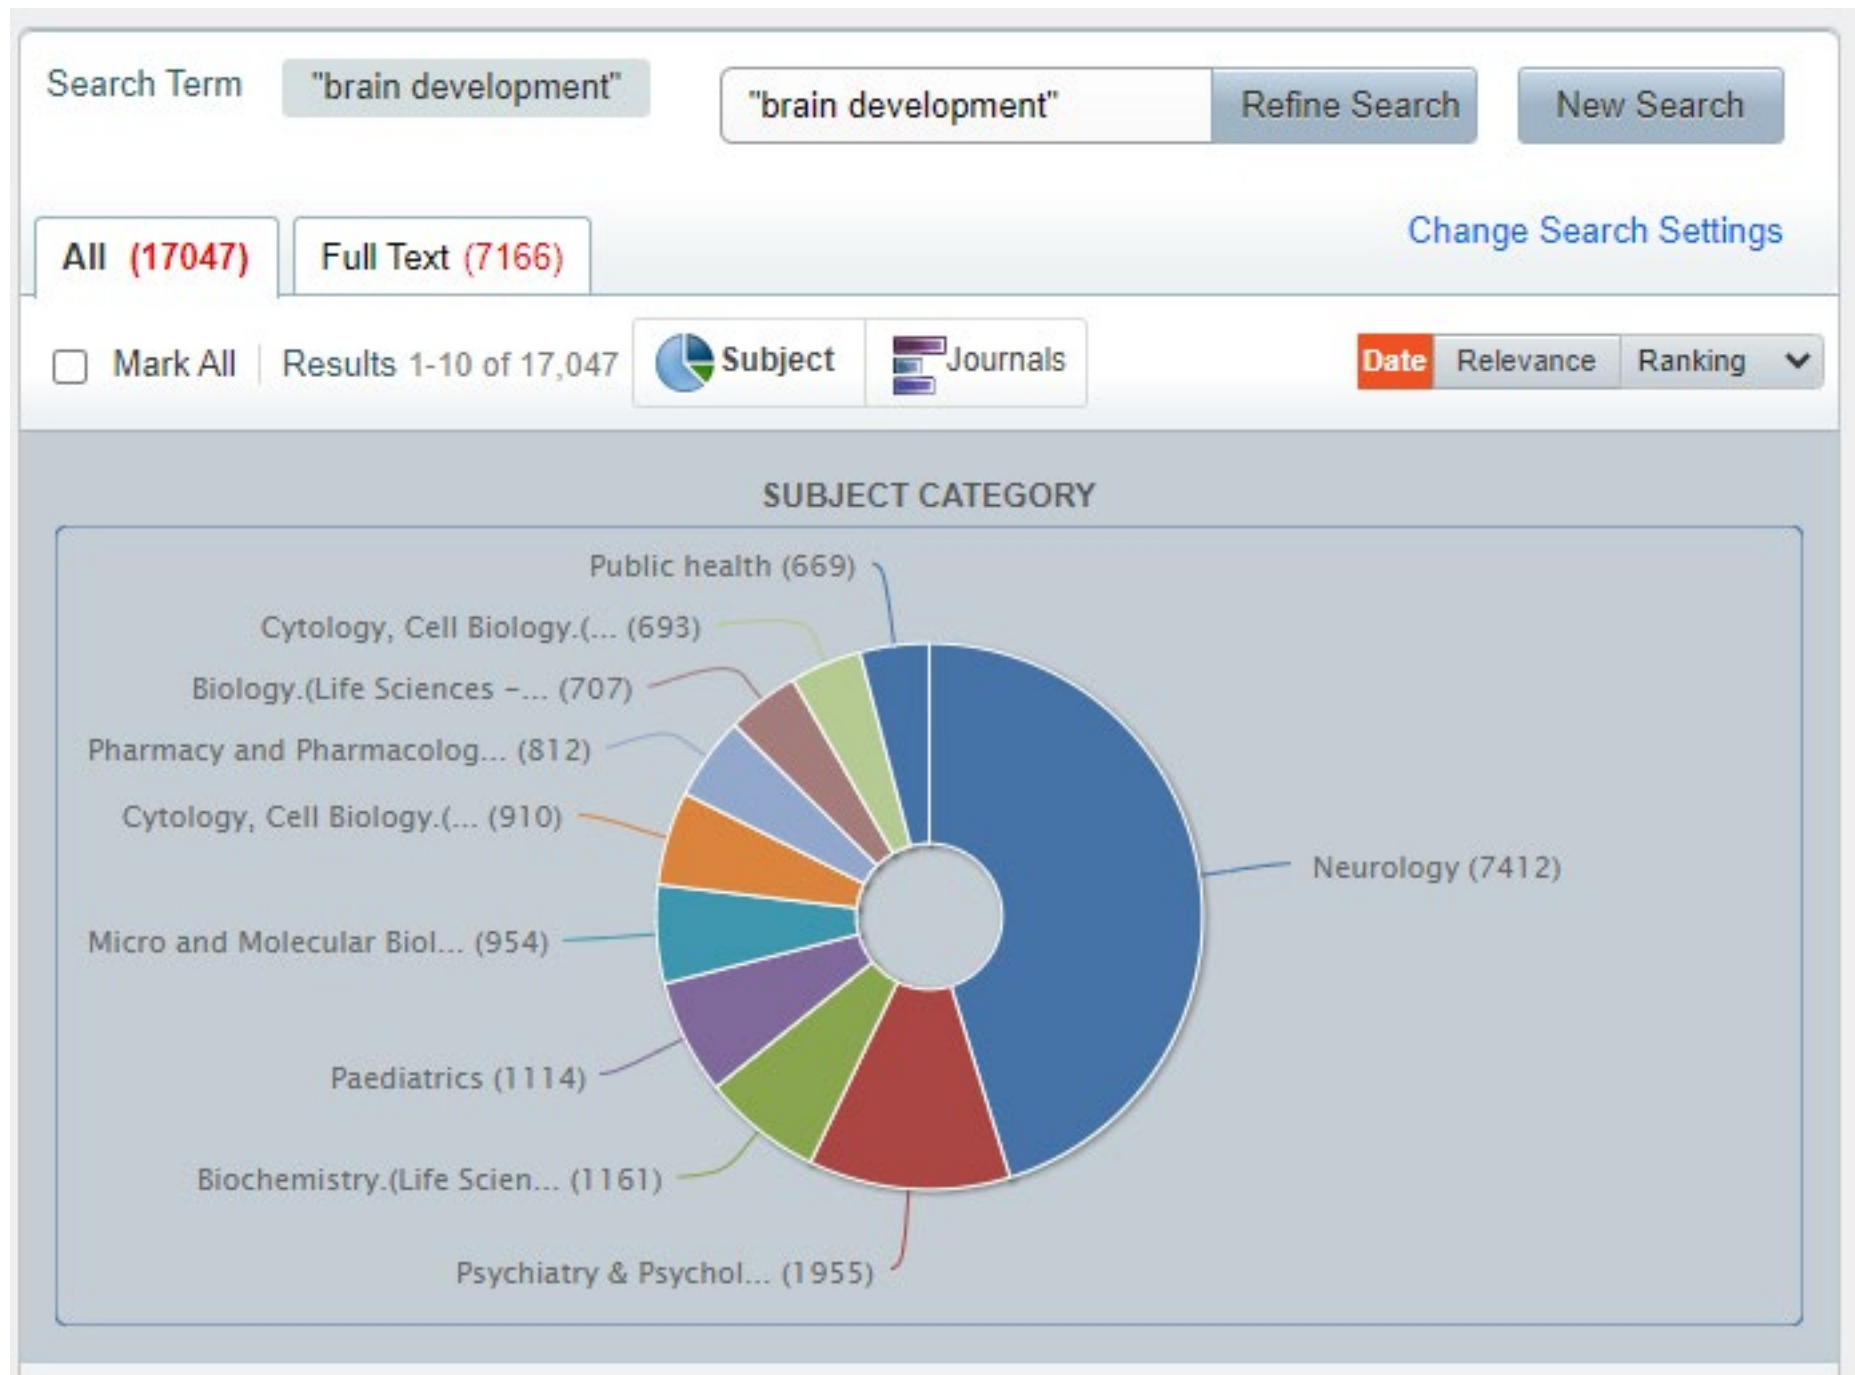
Search Term "brain development"

"brain development" Refine Search New Search

All (17047) Full Text (7166)

Change Search Settings

Mark All Results 1-10 of 17,047 Subject Journals

Date Relevance Ranking

SUBJECT CATEGORY

Public health (669)
Cytology, Cell Biology.(... (693)
Biology.(Life Sciences –... (707)
Pharmacy and Pharmacolog... (812)
Cytology, Cell Biology.(... (910)
Micro and Molecular Biol... (954)
Paediatrics (1114)
Biochemistry.(Life Scien... (1161)
Psychiatry & Psychol... (1955)
Neurology (7412)